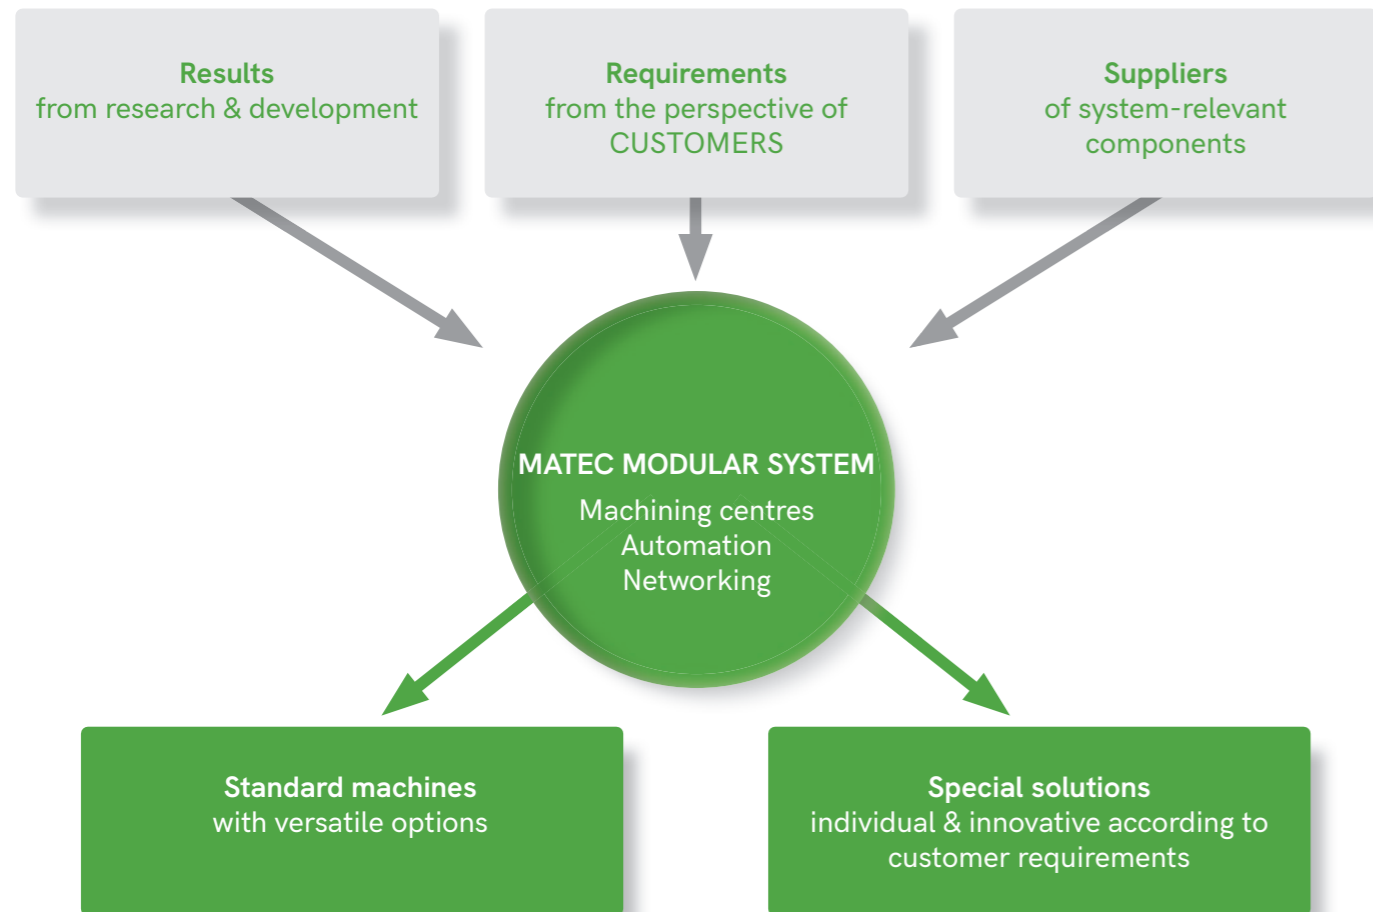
Results
from research & development

Requirements
from the perspective of
CUSTOMERS

Suppliers
of system-relevant
components

MATEC MODULAR SYSTEM
Machining centres
Automation
Networking

Standard machines
with versatile options

Special solutions
individual & innovative according to
customer requirements